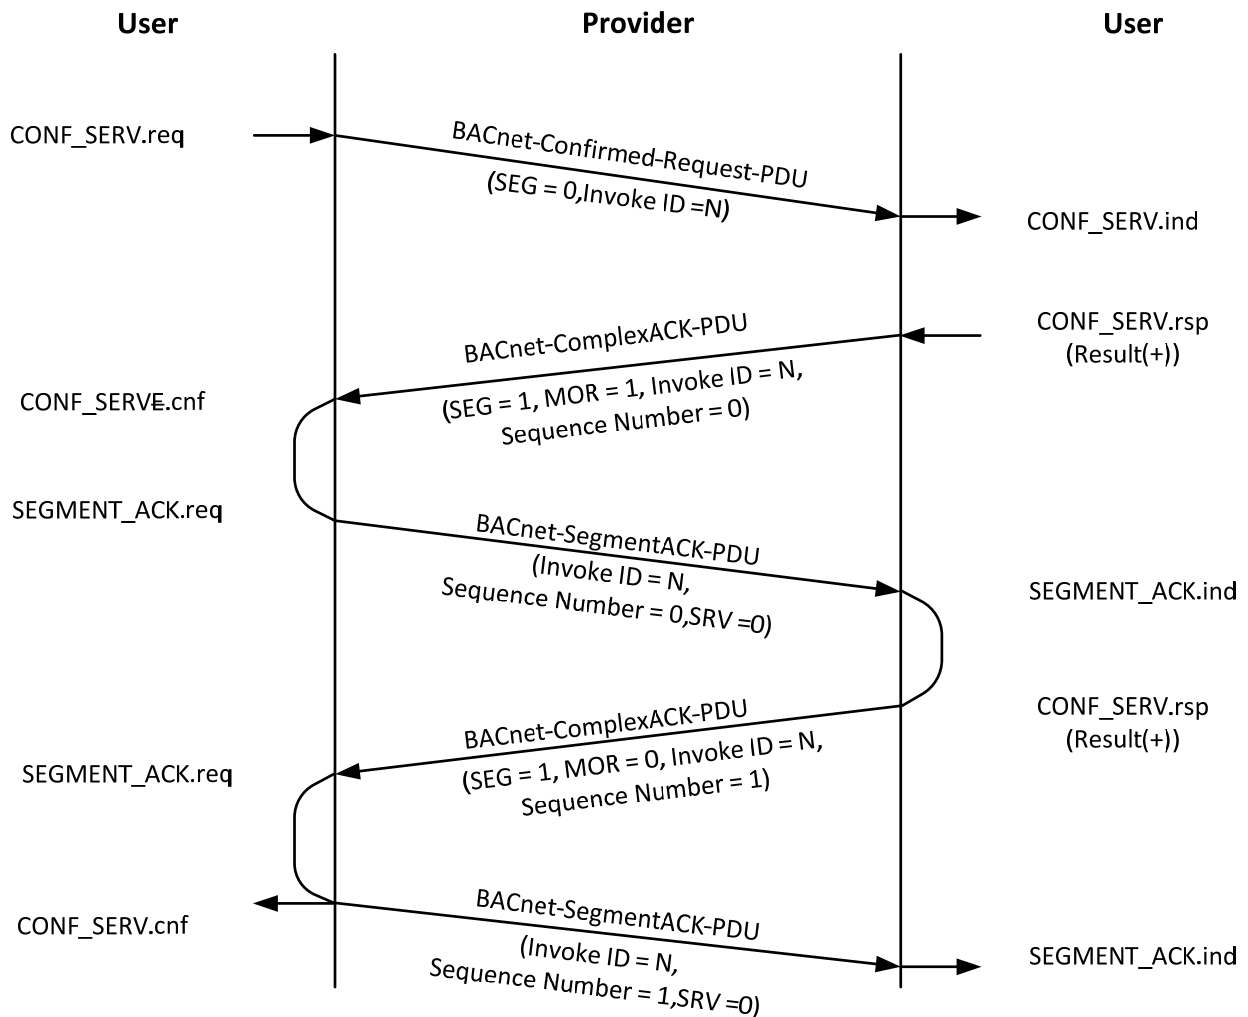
User

Provider

User

CONF_SERV.req

BACnet-Confirmed-Request-PDU

(SEG = 0,Invoke ID =N)

CONF_SERV.ind

BACnet-ComplexACK-PDU

CONF_SERV.rsp
(Result(+))

CONF_SERVE.cnf

(SEG = 1, MOR = 1, Invoke ID = N,
Sequence Number = 0)

SEGMENT_ACK.req

BACnet-SegmentACK-PDU
(Invoke ID = N,
Sequence Number = 0,SRV =0)

SEGMENT_ACK.ind

CONF_SERV.rsp
(Result(+))

BACnet-ComplexACK-PDU

SEGMENT_ACK.req

(SEG = 1, MOR = 0, Invoke ID = N,
Sequence Number = 1)

CONF_SERV.cnf

BACnet-SegmentACK-PDU
(Invoke ID = N,
Sequence Number = 1,SRV =0)

SEGMENT_ACK.ind